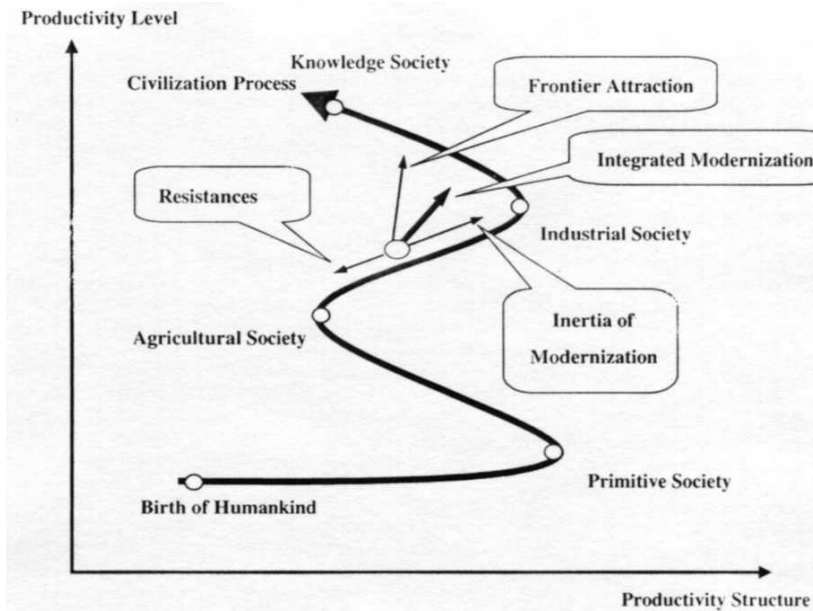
Productivity Level

Knowledge Society

Civilization Process

Frontier Attraction

Integrated Modernization

Resistances

Industrial Society

Agricultural Society

Inertia of Modernization

Primitive Society

Birth of Humankind

Productivity Structure